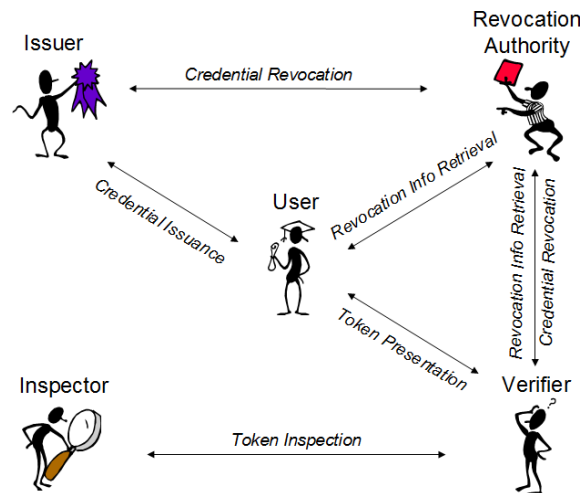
Issuer

Revocation Authority

Credential Revocation

Credential Issuance

User

Revocation Info Retrieval

Revocation Info Retrieval

Credential Revocation

Token Presentation

Inspector

Verifier

Token Inspection